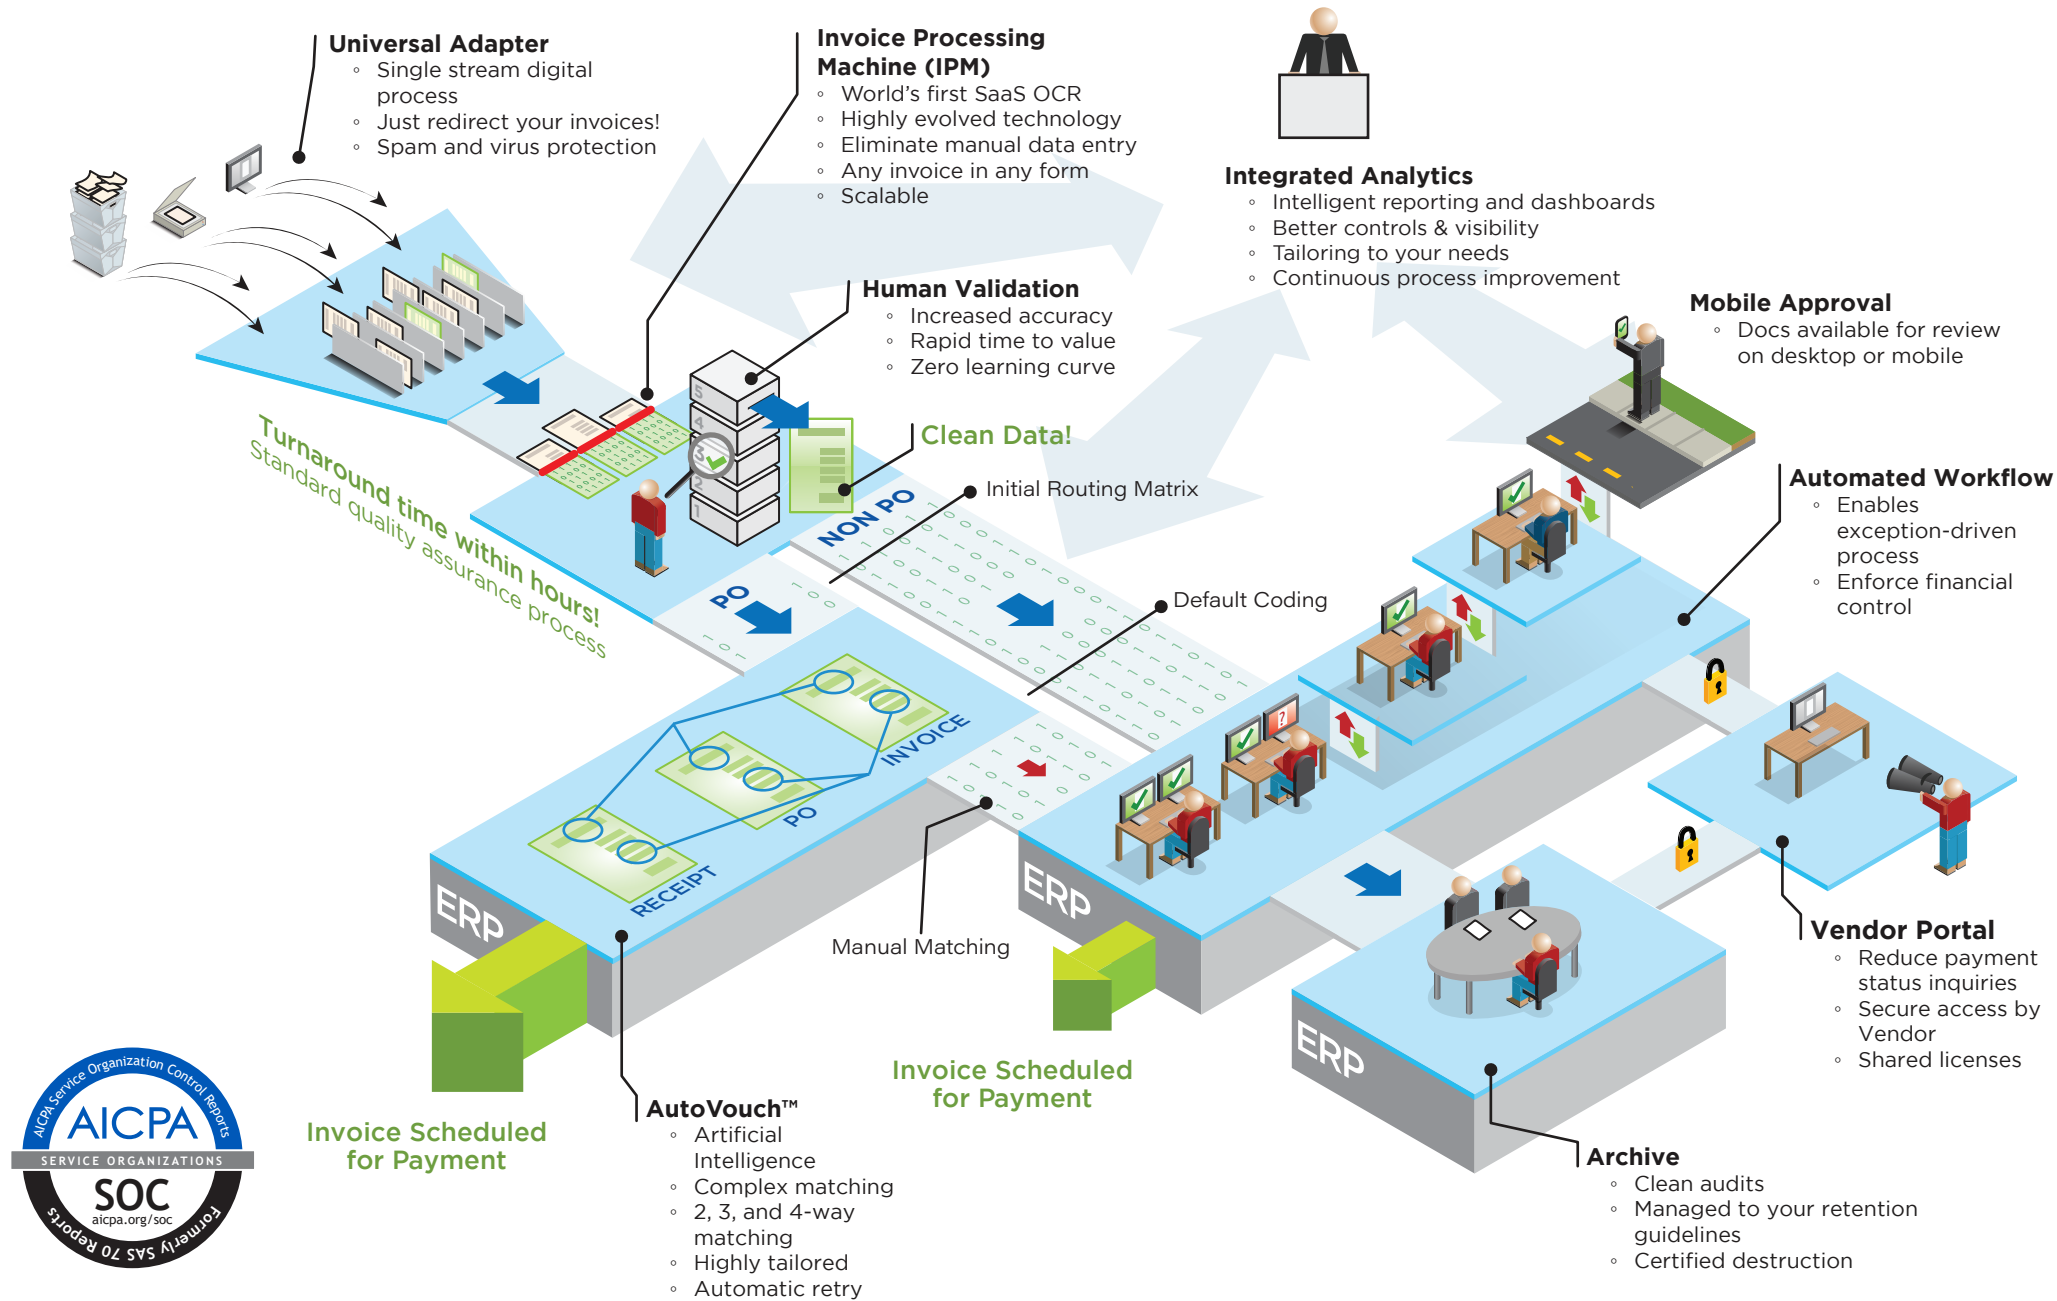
**Universal Adapter**
- Single stream digital process
- Just redirect your invoices!
- Spam and virus protection

**Invoice Processing Machine (IPM)**
- World's first SaaS OCR
- Highly evolved technology
- Eliminate manual data entry
- Any invoice in any form
- Scalable

**Integrated Analytics**
- Intelligent reporting and dashboards
- Better controls & visibility
- Tailoring to your needs
- Continuous process improvement

**Human Validation**
- Increased accuracy
- Rapid time to value
- Zero learning curve

**Mobile Approval**
- Docs available for review on desktop or mobile

Clean Data!

Initial Routing Matrix

Turnaround time within hours!
Standard quality assurance process

5
4
3
2
1

NON PO

PO

Default Coding

**Automated Workflow**
- Enables exception-driven process
- Enforce financial control

INVOICE

PO

RECEIPT

ERP

Manual Matching

ERP

ERP

**Vendor Portal**
- Reduce payment status inquiries
- Secure access by Vendor
- Shared licenses

Invoice Scheduled for Payment

Invoice Scheduled for Payment

**AutoVouch™**
- Artificial Intelligence
- Complex matching
- 2, 3, and 4-way matching
- Highly tailored
- Automatic retry

**Archive**
- Clean audits
- Managed to your retention guidelines
- Certified destruction

AICPA Service Organization Control Reports
AICPA
SERVICE ORGANIZATIONS
SOC
aicpa.org/soc
Formerly SAS 70 Reports